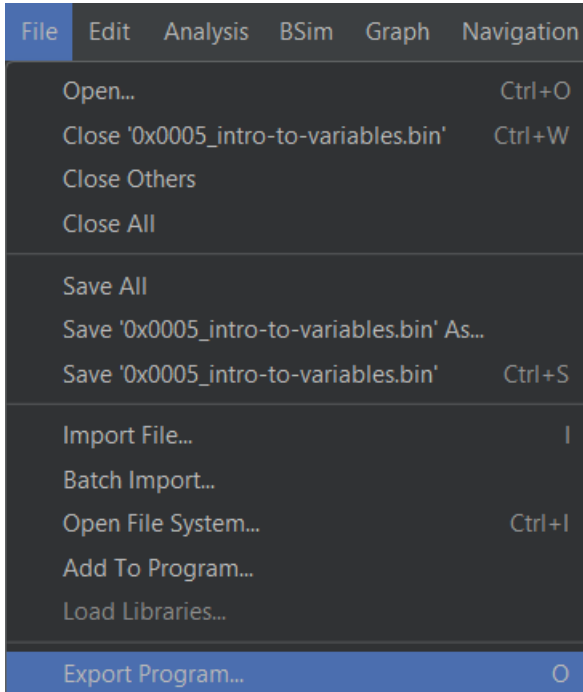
File Edit Analysis BSim Graph Navigation

Open... Ctrl+O
Close '0x0005_intro-to-variables.bin' Ctrl+W
Close Others
Close All

Save All
Save '0x0005_intro-to-variables.bin' As...
Save '0x0005_intro-to-variables.bin' Ctrl+S

Import File... I
Batch Import...
Open File System... Ctrl+I
Add To Program...
Load Libraries...

Export Program... O